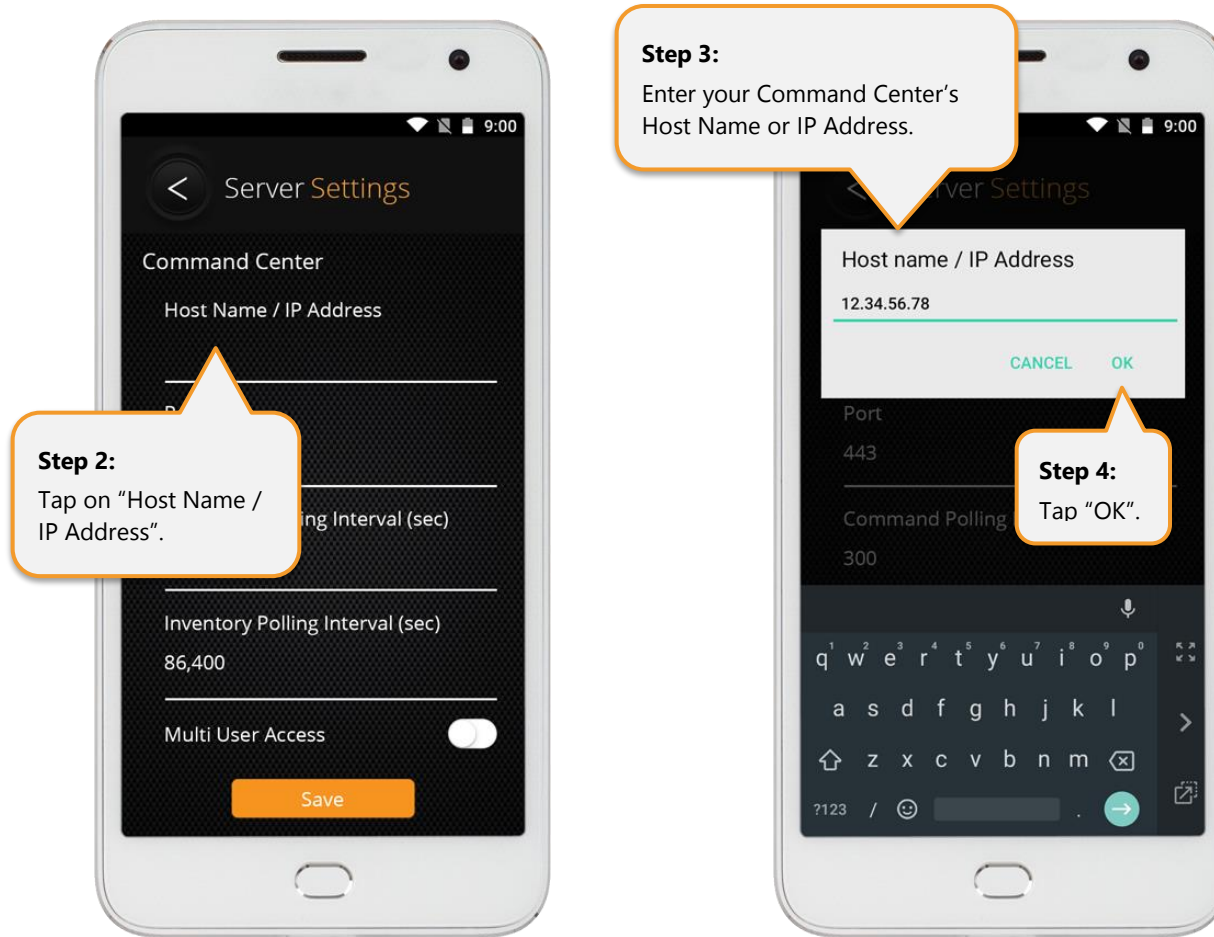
9:00

Server Settings

Command Center

Host Name / IP Address

P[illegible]

Step 2:
Tap on "Host Name / IP Address".

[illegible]ing Interval (sec)

Inventory Polling Interval (sec)

86,400

Multi User Access

Save

Step 3:
Enter your Command Center's Host Name or IP Address.

9:00

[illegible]ver Settings

Host name / IP Address

12.34.56.78

CANCEL OK

Port

443

Step 4:
Tap "OK".

Command Polling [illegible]

300

q w e r t y u i o p
1 2 3 4 5 6 7 8 9 0

a s d f g h j k l

z x c v b n m

?123 / .